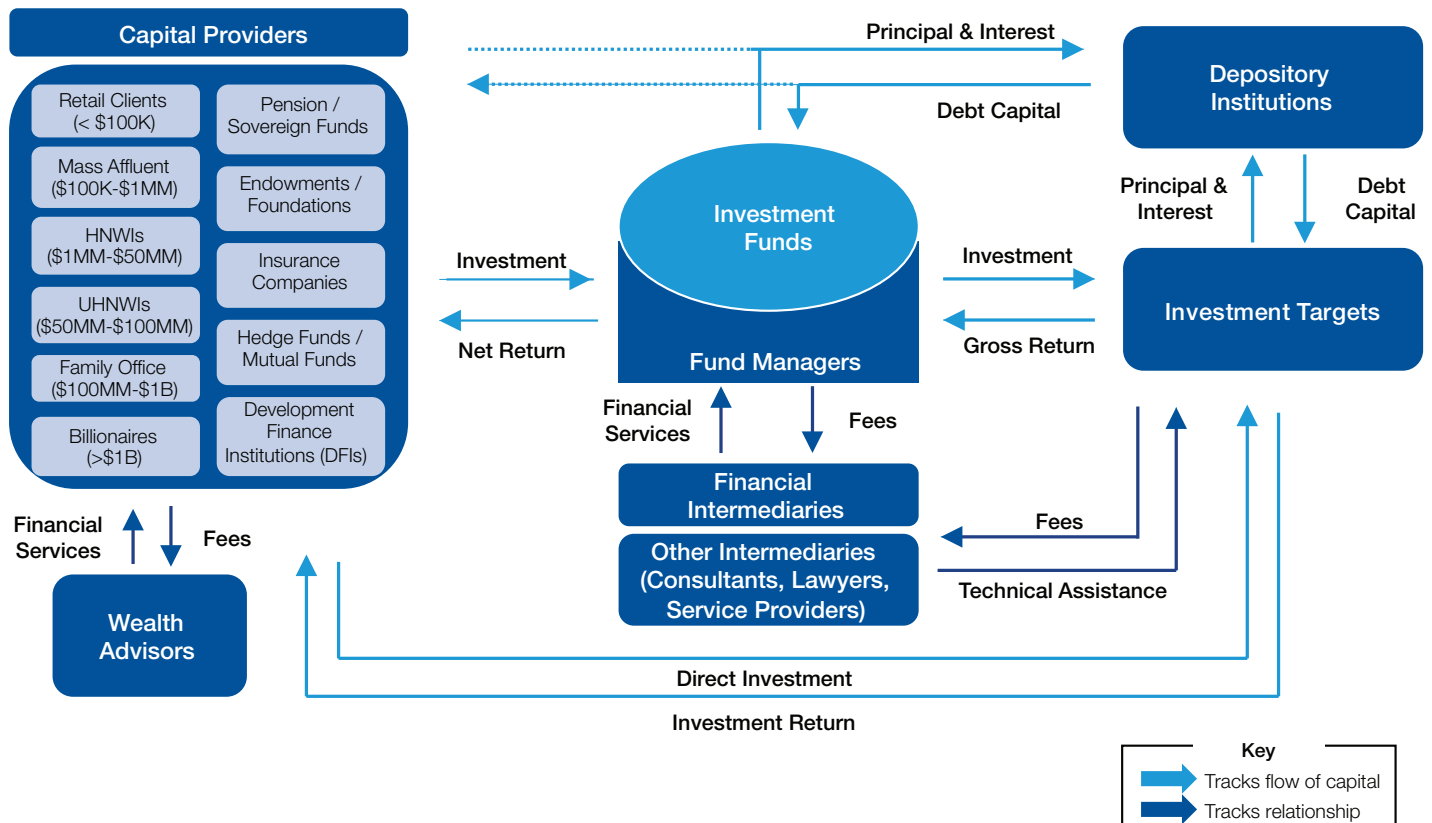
Capital Providers

Retail Clients (< $100K)

Mass Affluent ($100K-$1MM)

HNWIs ($1MM-$50MM)

UHNWIs ($50MM-$100MM)

Family Office ($100MM-$1B)

Billionaires (>$1B)

Pension / Sovereign Funds

Endowments / Foundations

Insurance Companies

Hedge Funds / Mutual Funds

Development Finance Institutions (DFIs)

Principal & Interest

Debt Capital

Depository Institutions

Principal & Interest

Debt Capital

Investment Funds

Investment

Net Return

Fund Managers

Investment

Gross Return

Investment Targets

Financial Services

Fees

Financial Intermediaries

Other Intermediaries (Consultants, Lawyers, Service Providers)

Fees

Technical Assistance

Financial Services

Fees

Wealth Advisors

Direct Investment

Investment Return

Key

Tracks flow of capital

Tracks relationship